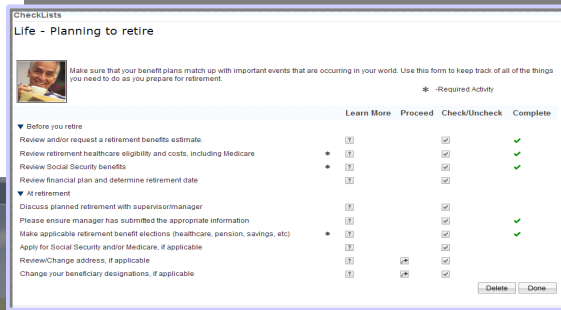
CheckLists

Life - Planning to retire

Make sure that your benefit plans match up with important events that are occurring in your world. Use this form to keep track of all of the things you need to do as you prepare for retirement.

* -Required Activity

| | | Learn More | Proceed | Check/Uncheck | Complete |
|---|---|---|---|---|---|
| ▼ Before you retire | | | | | |
| Review and/or request a retirement benefits estimate. | | ? | | ✓ | ✓ |
| Review retirement healthcare eligibility and costs, including Medicare | * | ? | | ✓ | ✓ |
| Review Social Security benefits | * | ? | | ✓ | ✓ |
| Review financial plan and determine retirement date | | ? | | ✓ | |
| ▼ At retirement | | | | | |
| Discuss planned retirement with supervisor/manager | | ? | | ✓ | |
| Please ensure manager has submitted the appropriate information | | ? | | ✓ | ✓ |
| Make applicable retirement benefit elections (healthcare, pension, savings, etc) | * | ? | | ✓ | ✓ |
| Apply for Social Security and/or Medicare, if applicable | | ? | | ✓ | |
| Review/Change address, if applicable | | ? | ➚ | ✓ | |
| Change your beneficiary designations, if applicable | | ? | ➚ | ✓ | |

Delete Done